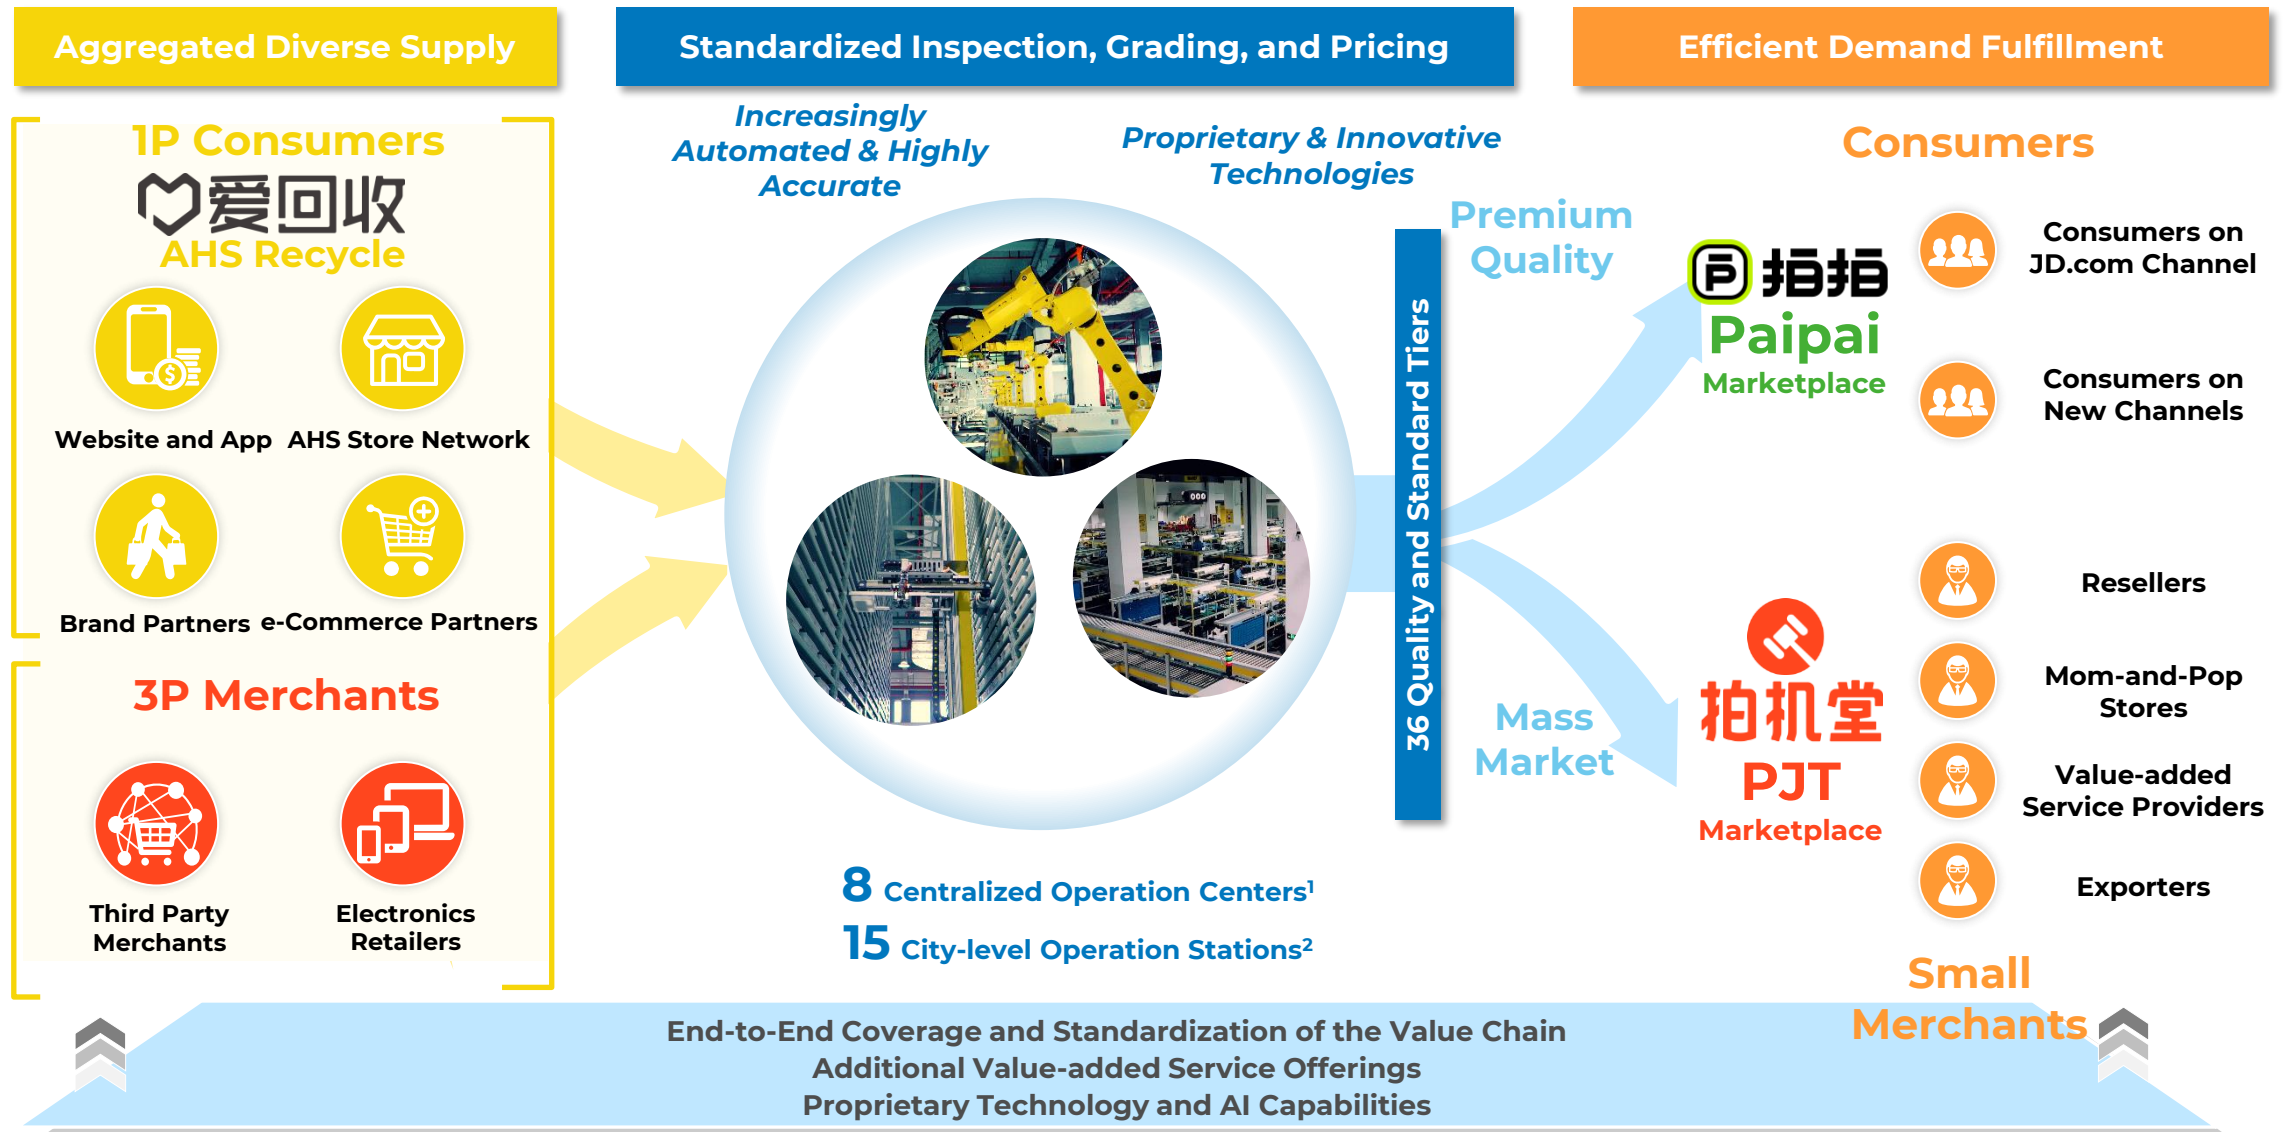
Aggregated Diverse Supply

Standardized Inspection, Grading, and Pricing

Efficient Demand Fulfillment

1P Consumers

爱回收

AHS Recycle

Website and App

AHS Store Network

Brand Partners

e-Commerce Partners

3P Merchants

Third Party Merchants

Electronics Retailers

Increasingly Automated & Highly Accurate

Proprietary & Innovative Technologies

8 Centralized Operation Centers$^1$

15 City-level Operation Stations$^2$

36 Quality and Standard Tiers

Premium Quality

Mass Market

Consumers

拍拍

Paipai

Marketplace

Consumers on JD.com Channel

Consumers on New Channels

拍机堂

PJT

Marketplace

Resellers

Mom-and-Pop Stores

Value-added Service Providers

Exporters

Small Merchants

End-to-End Coverage and Standardization of the Value Chain
Additional Value-added Service Offerings
Proprietary Technology and AI Capabilities